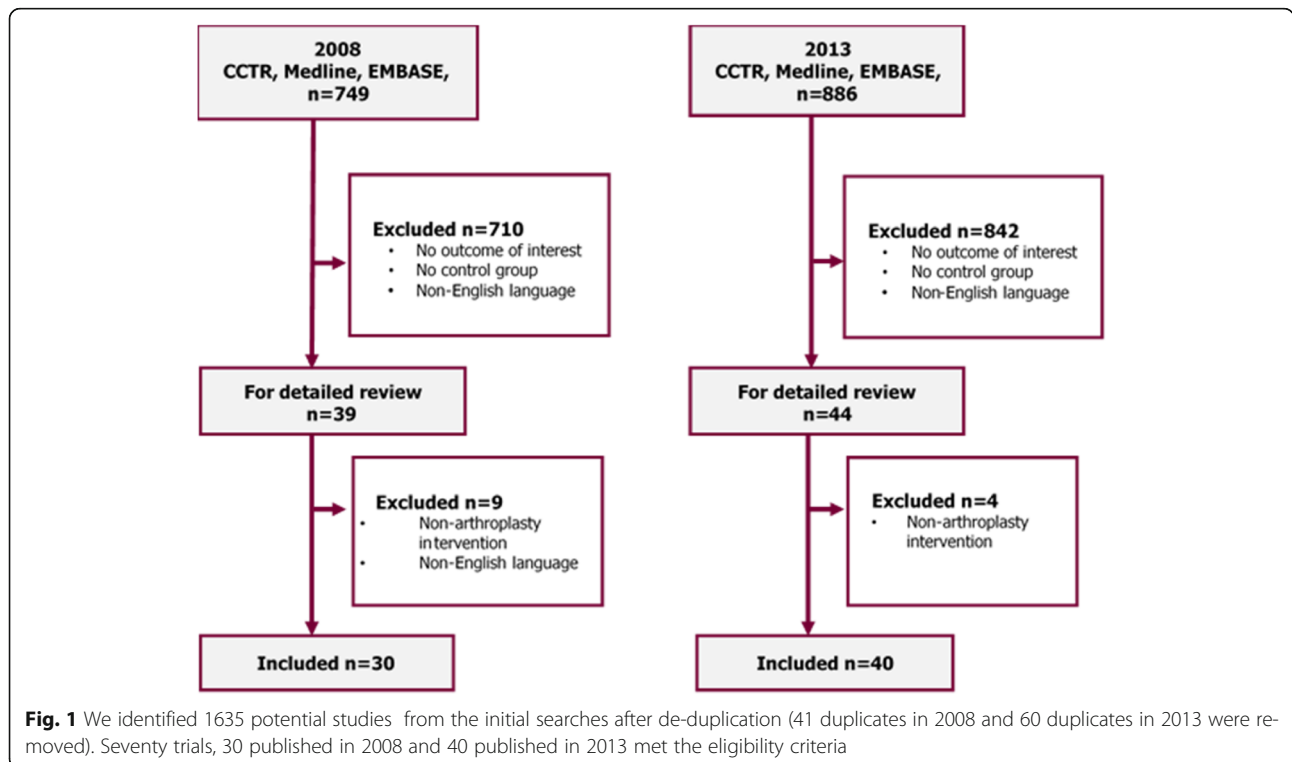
2008
CCTR, Medline, EMBASE,
n=749

Excluded n=710
- No outcome of interest
- No control group
- Non-English language

For detailed review
n=39

Excluded n=9
- Non-arthroplasty intervention
- Non-English language

Included n=30

2013
CCTR, Medline, EMBASE,
n=886

Excluded n=842
- No outcome of interest
- No control group
- Non-English language

For detailed review
n=44

Excluded n=4
- Non-arthroplasty intervention

Included n=40

**Fig. 1** We identified 1635 potential studies from the initial searches after de-duplication (41 duplicates in 2008 and 60 duplicates in 2013 were removed). Seventy trials, 30 published in 2008 and 40 published in 2013 met the eligibility criteria